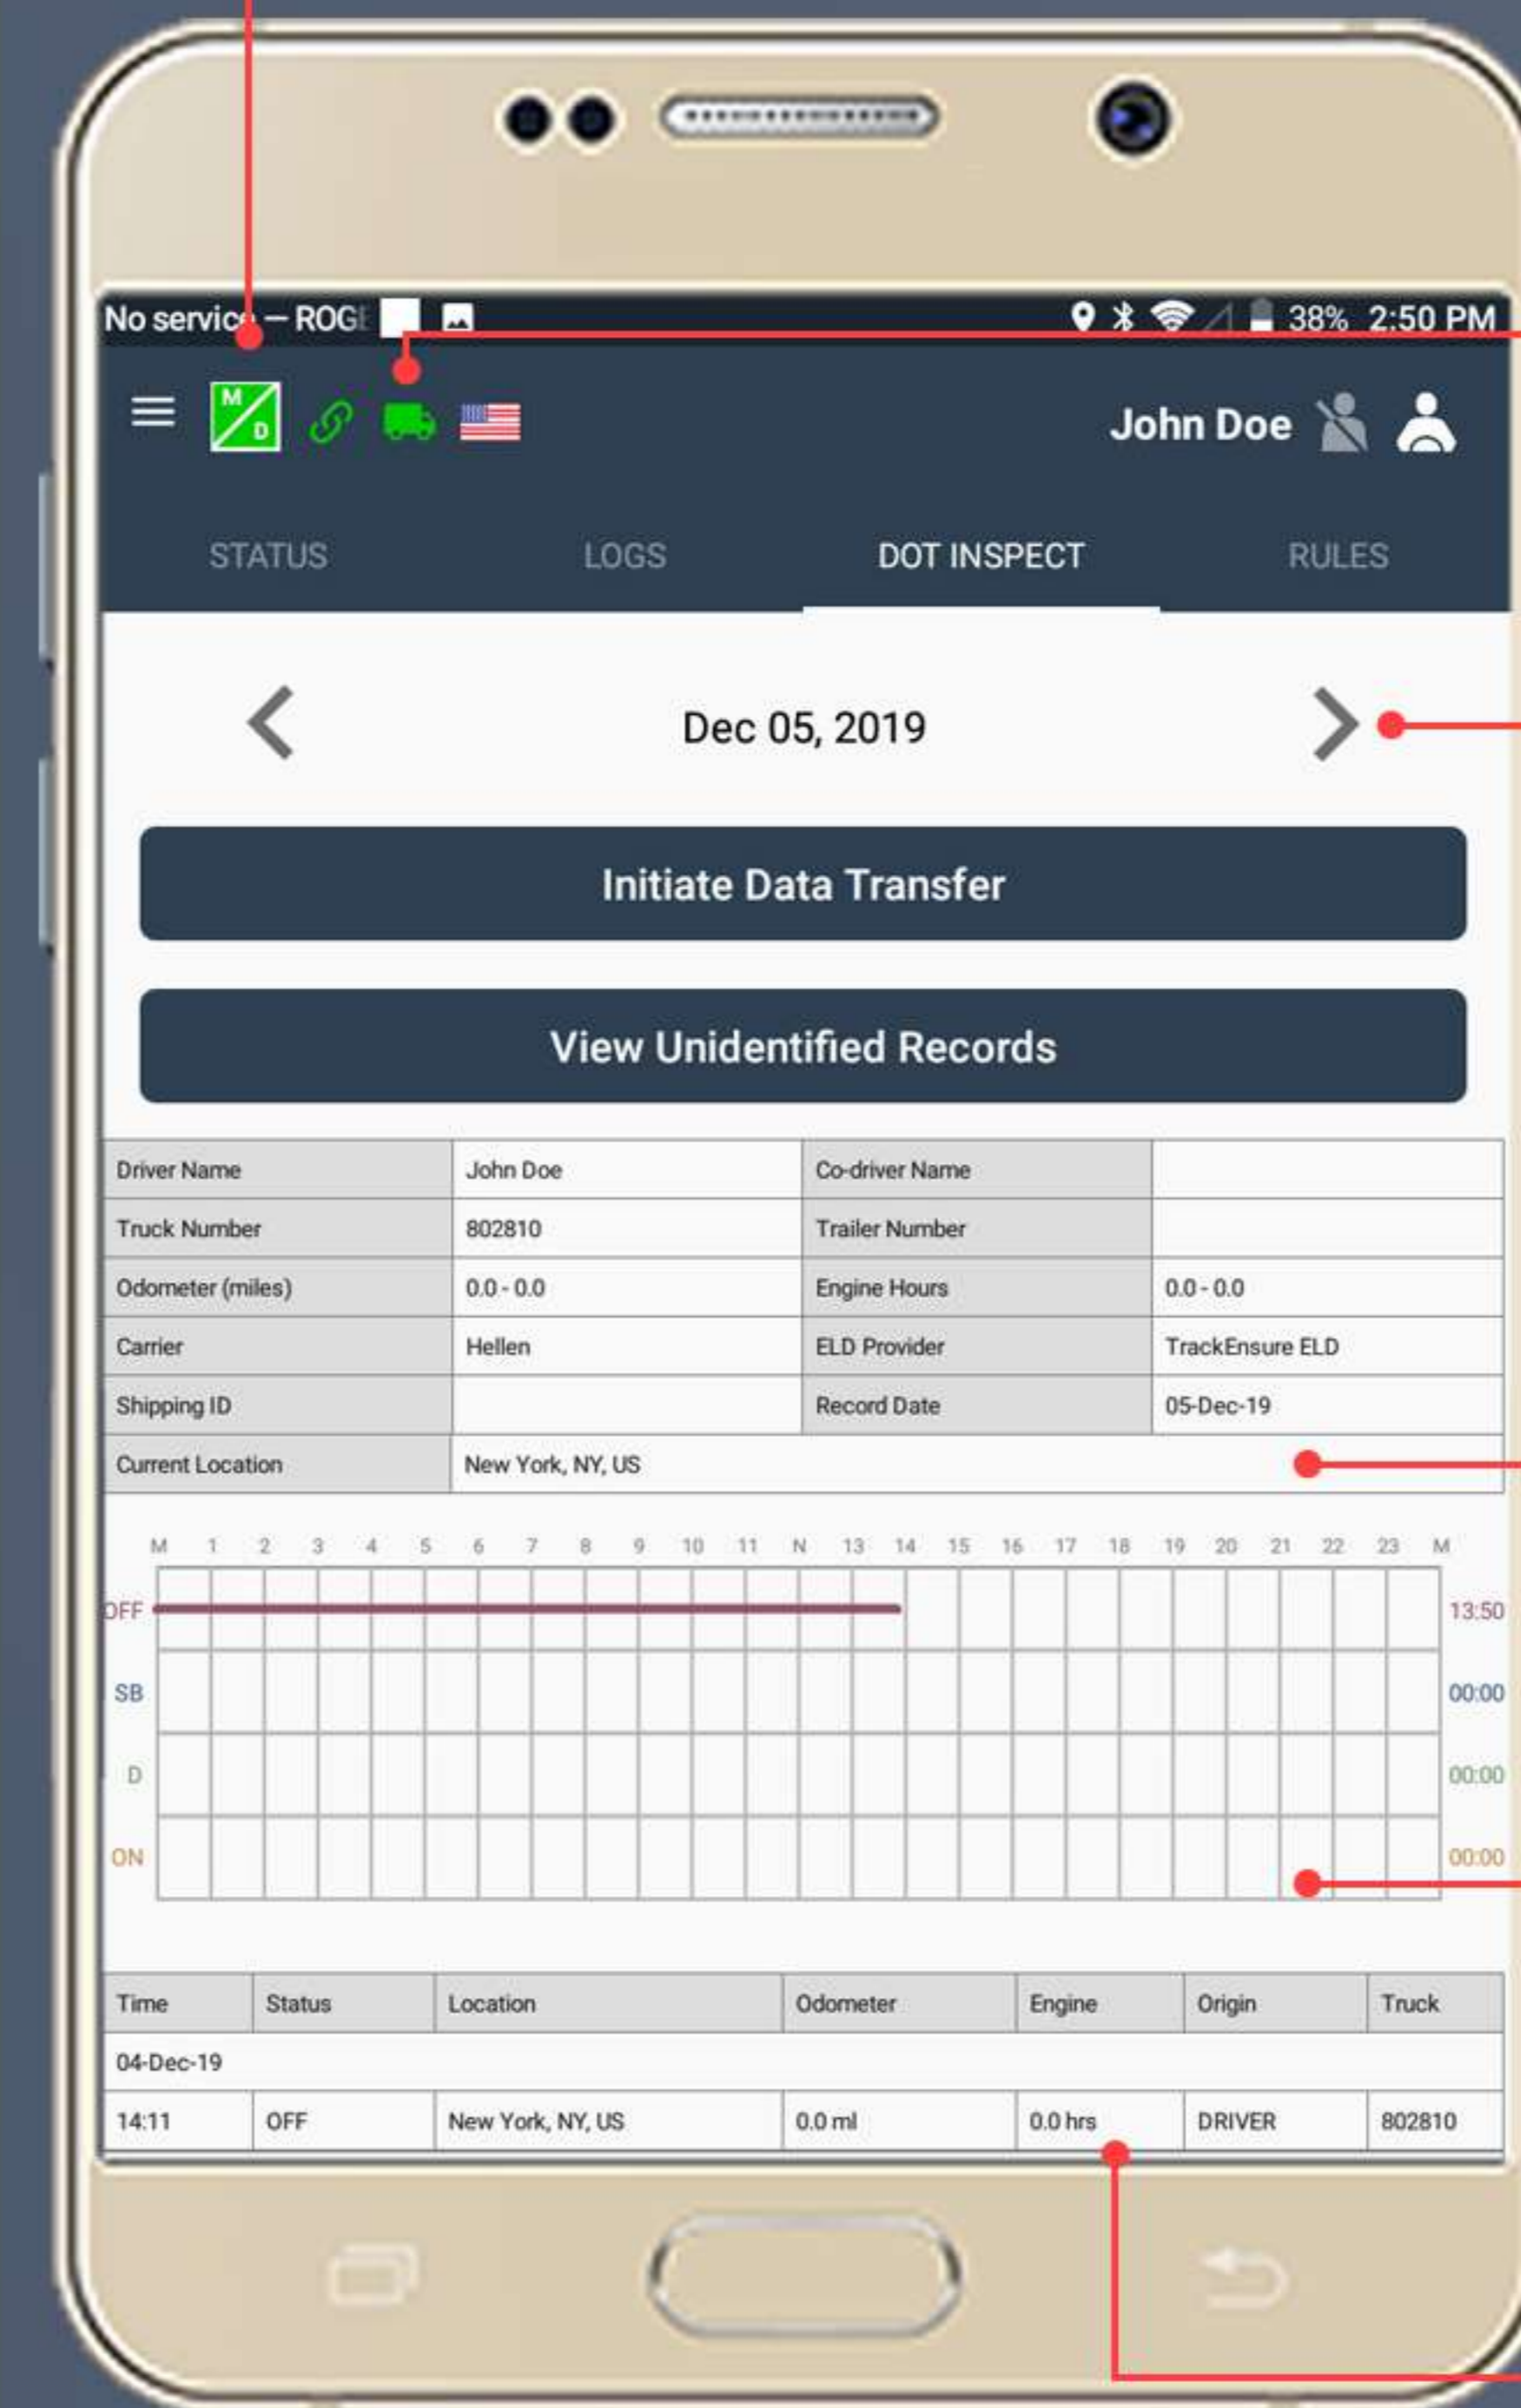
No servic — ROG

38% 2:50 PM

M D

John Doe

STATUS LOGS DOT INSPECT RULES

Dec 05, 2019

Initiate Data Transfer

View Unidentified Records

| Driver Name | John Doe | Co-driver Name | |
|---|---|---|---|
| Truck Number | 802810 | Trailer Number | |
| Odometer (miles) | 0.0 - 0.0 | Engine Hours | 0.0 - 0.0 |
| Carrier | Hellen | ELD Provider | TrackEnsure ELD |
| Shipping ID | | Record Date | 05-Dec-19 |
| Current Location | New York, NY, US | | |

M 1 2 3 4 5 6 7 8 9 10 11 N 13 14 15 16 17 18 19 20 21 22 23 M

OFF 13:50
SB 00:00
D 00:00
ON 00:00

| Time | Status | Location | Odometer | Engine | Origin | Truck |
|---|---|---|---|---|---|---|
| 04-Dec-19 | | | | | | |
| 14:11 | OFF | New York, NY, US | 0.0 mi | 0.0 hrs | DRIVER | 802810 |